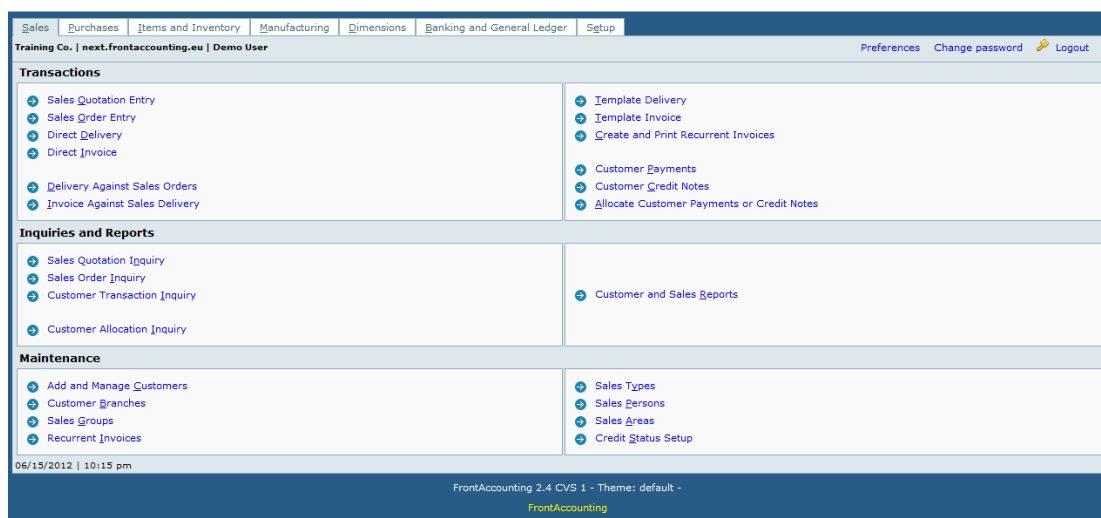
Sales | Purchases | Items and Inventory | Manufacturing | Dimensions | Banking and General Ledger | Setup

Training Co. | next.frontaccounting.eu | Demo User

Preferences Change password Logout

Transactions

Sales Quotation Entry
Sales Order Entry
Direct Delivery
Direct Invoice

Delivery Against Sales Orders
Invoice Against Sales Delivery

Template Delivery
Template Invoice
Create and Print Recurrent Invoices

Customer Payments
Customer Credit Notes
Allocate Customer Payments or Credit Notes

Inquiries and Reports

Sales Quotation Inquiry
Sales Order Inquiry
Customer Transaction Inquiry

Customer Allocation Inquiry

Customer and Sales Reports

Maintenance

Add and Manage Customers
Customer Branches
Sales Groups
Recurrent Invoices

Sales Types
Sales Persons
Sales Areas
Credit Status Setup

06/15/2012 | 10:15 pm

FrontAccounting 2.4 CVS 1 - Theme: default -

FrontAccounting